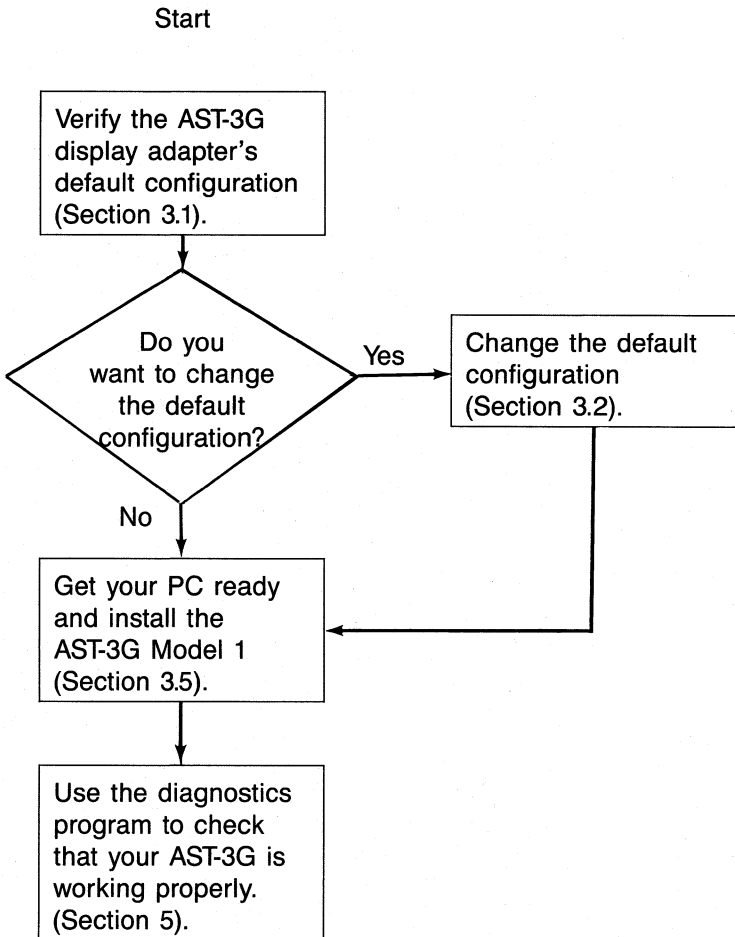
Start

Verify the AST-3G display adapter's default configuration (Section 3.1).

Do you want to change the default configuration?

Yes

Change the default configuration (Section 3.2).

No

Get your PC ready and install the AST-3G Model 1 (Section 3.5).

Use the diagnostics program to check that your AST-3G is working properly. (Section 5).